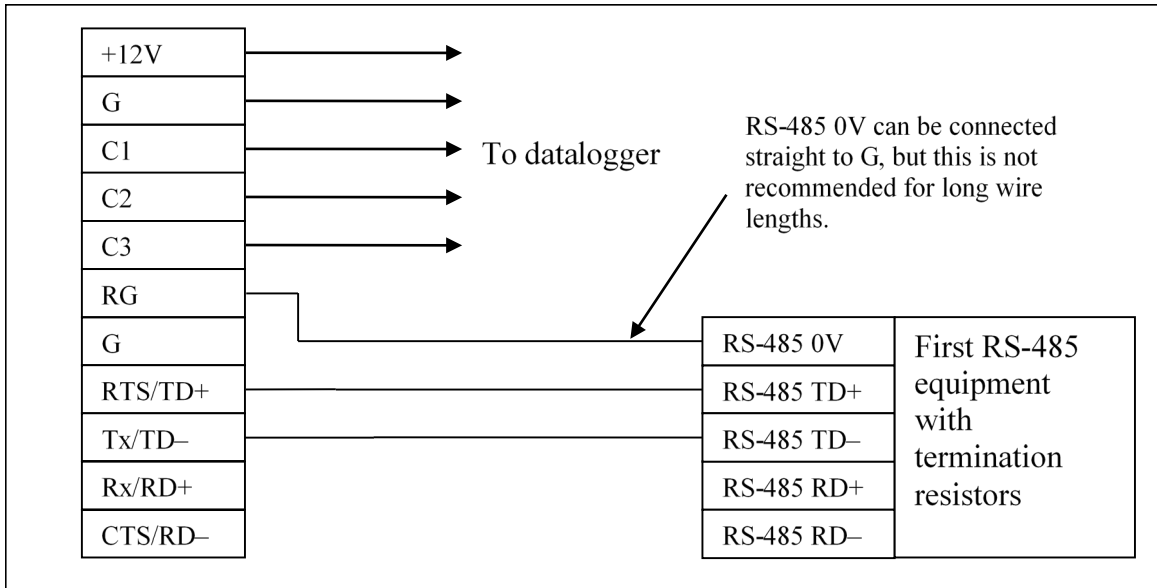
+12V
G
C1
C2
C3
RG
G
RTS/TD+
Tx/TD–
Rx/RD+
CTS/RD–

To datalogger

RS-485 0V can be connected straight to G, but this is not recommended for long wire lengths.

RS-485 0V
RS-485 TD+
RS-485 TD–
RS-485 RD+
RS-485 RD–

First RS-485 equipment with termination resistors